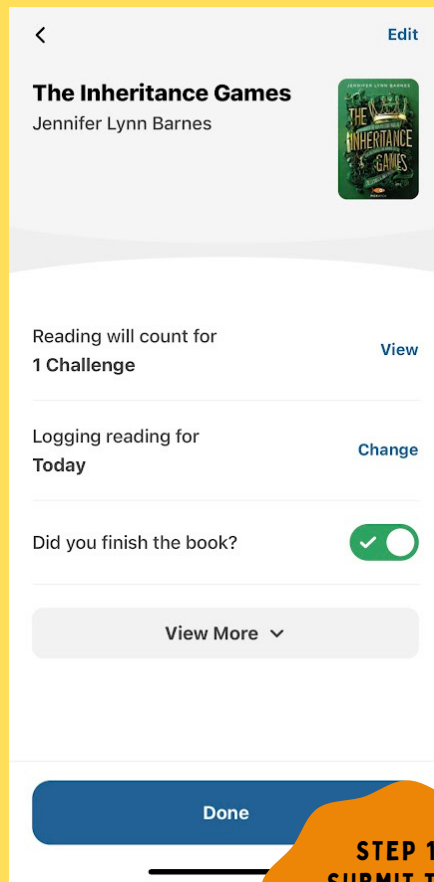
Edit

The Inheritance Games
Jennifer Lynn Barnes

JENNIFER LYNN BARNES
THE INHERITANCE GAMES

Reading will count for
1 Challenge

View

Logging reading for
Today

Change

Did you finish the book?

View More

Done

STEP 1
SUBMIT T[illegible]